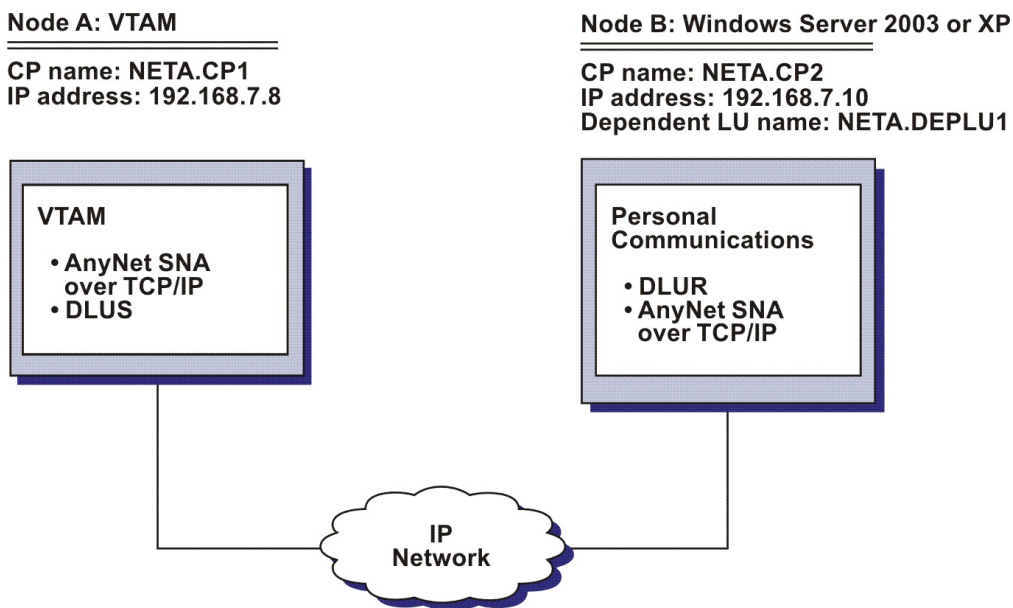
Node A: VTAM

CP name: NETA.CP1
IP address: 192.168.7.8

VTAM

• AnyNet SNA over TCP/IP
• DLUS

Node B: Windows Server 2003 or XP

CP name: NETA.CP2
IP address: 192.168.7.10
Dependent LU name: NETA.DEPLU1

Personal Communications

• DLUR
• AnyNet SNA over TCP/IP

IP Network